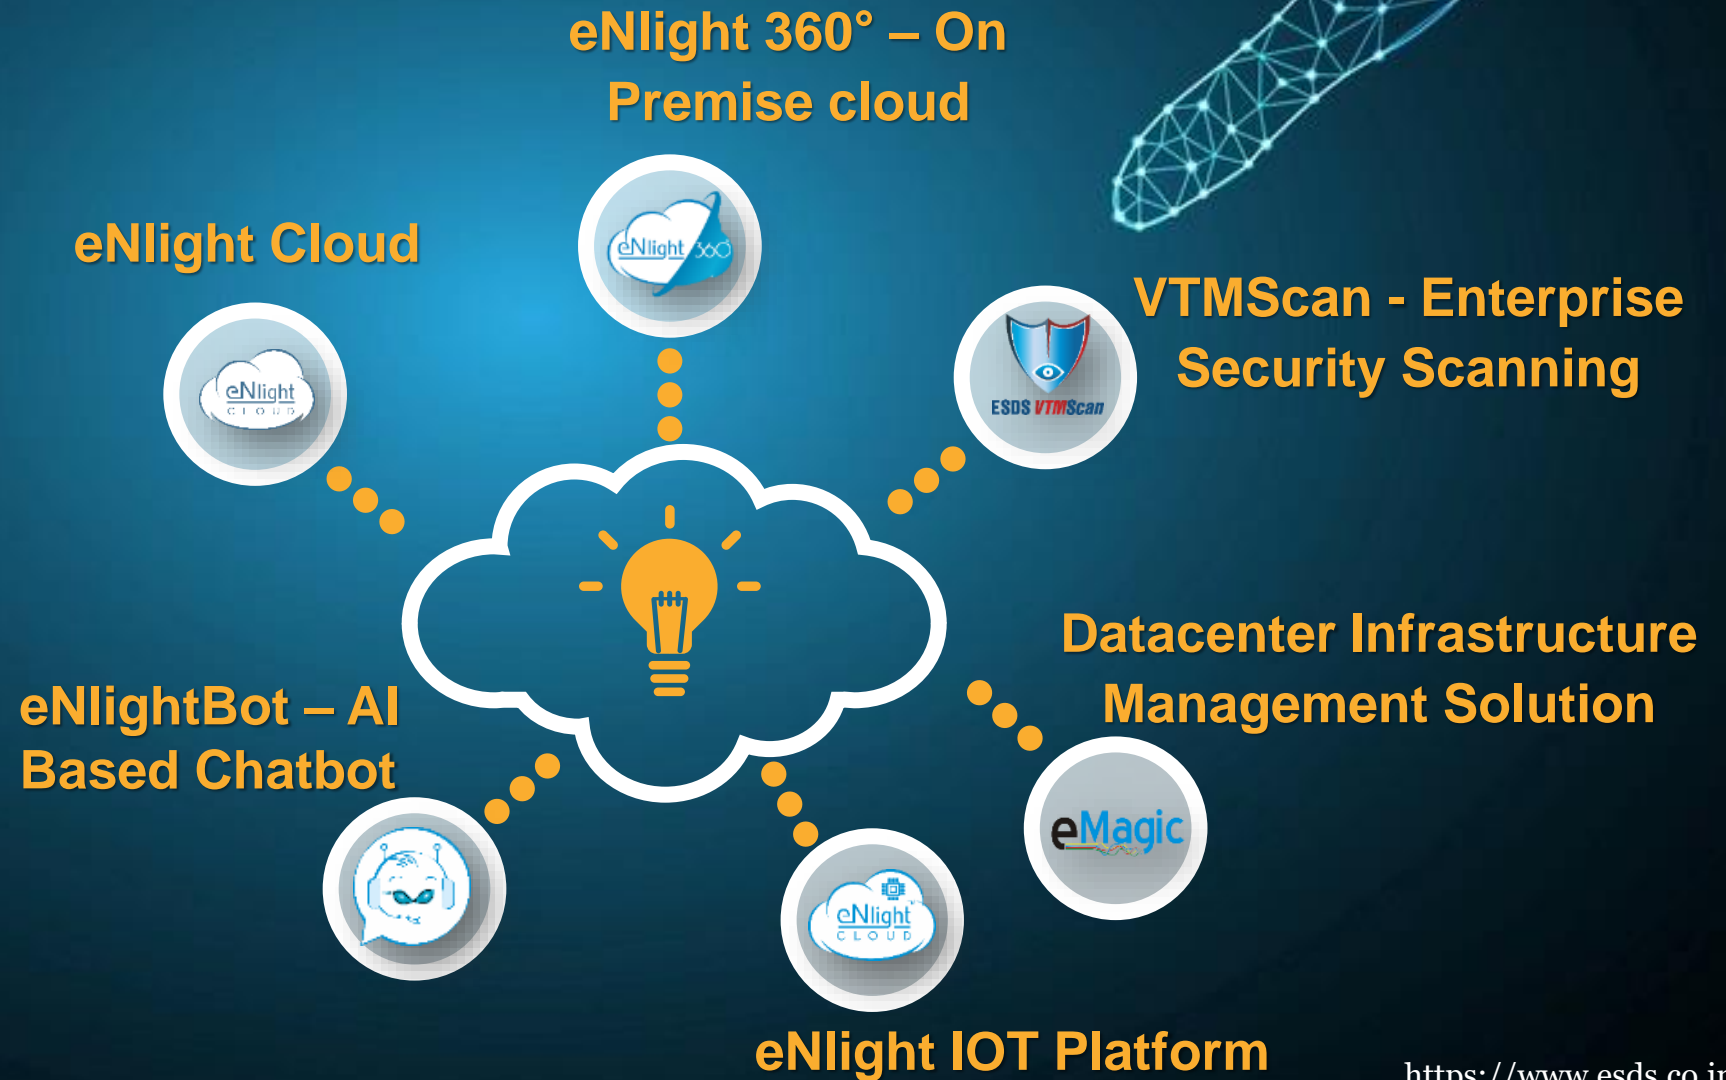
eNlight 360° – On Premise cloud

eNlight 360

eNlight Cloud

eNlight CLOUD

VTMScan - Enterprise Security Scanning

ESDS VTMScan

Datacenter Infrastructure Management Solution

eMagic

eNlightBot – AI Based Chatbot

eNlight CLOUD

eNlight IOT Platform

https://www.esds.co.i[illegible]